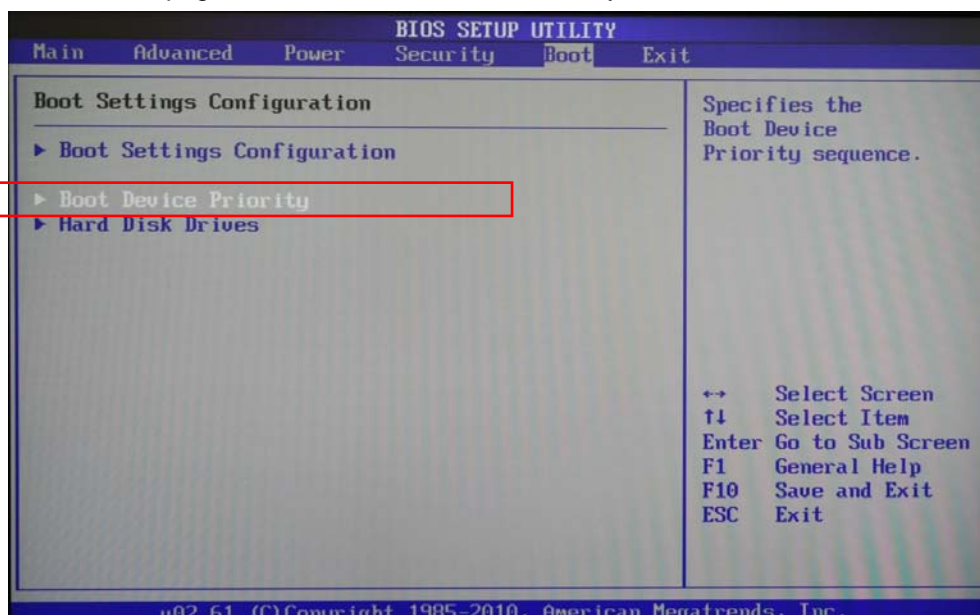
BIOS SETUP UTILITY

Main Advanced Power Security Boot Exit

Boot Settings Configuration

▶ Boot Settings Configuration

▶ Boot Device Priority
▶ Hard Disk Drives

Specifies the Boot Device Priority sequence.

↔ Select Screen
↑↓ Select Item
Enter Go to Sub Screen
F1 General Help
F10 Save and Exit
ESC Exit

v02.61 (C)Copyright 1985-2010, American Megatrends, Inc.